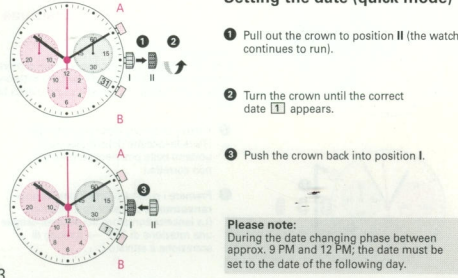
Setting the date (quick mode)

A

20 10 60 30 15 12 10 2 8 4 6

31

I II

1 2

B

1 Pull out the crown to position II (the watch continues to run).

2 Turn the crown until the correct date 1 appears.

A

20 10 60 30 15 12 10 2 8 4 6

3

I II

B

3 Push the crown back into position I.

Please note:
During the date changing phase between approx. 9 PM and 12 PM; the date must be set to the date of the following day.

8